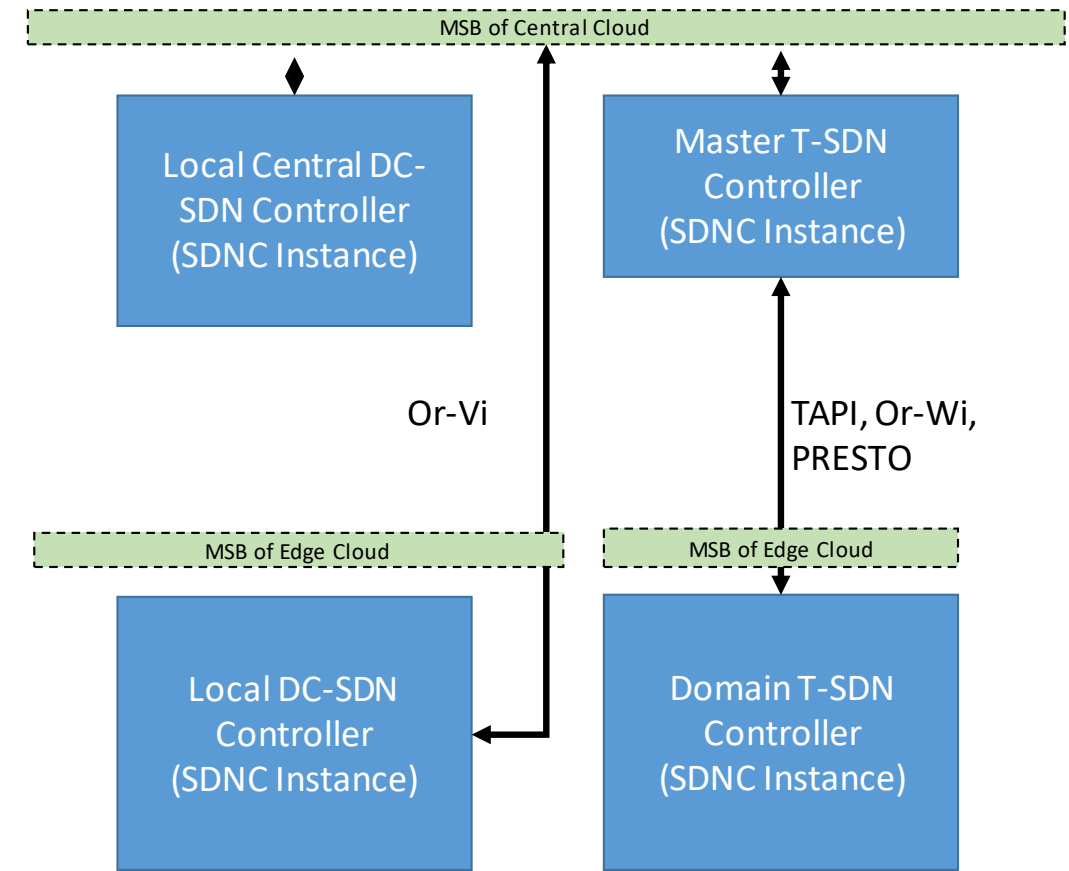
MSB of Central Cloud

Local Central DC-SDN Controller (SDNC Instance)

Master T-SDN Controller (SDNC Instance)

Or-Vi

TAPI, Or-Wi, PRESTO

MSB of Edge Cloud

MSB of Edge Cloud

Local DC-SDN Controller (SDNC Instance)

Domain T-SDN Controller (SDNC Instance)